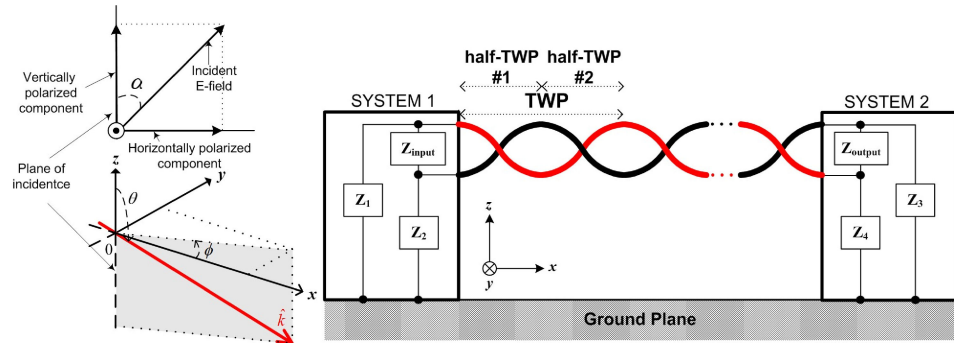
Vertically polarized component

$\alpha$

Incident E-field

Horizontally polarized component

Plane of incidentce

$z$

$\theta$

$y$

$\psi$

$\phi$

0

$x$

$\vec{k}$

half-TWP #1

half-TWP #2

TWP

SYSTEM 1

SYSTEM 2

$Z_{input}$

$Z_1$

$Z_2$

$Z_{output}$

$Z_3$

$Z_4$

$z$

$x$

$y$

Ground Plane